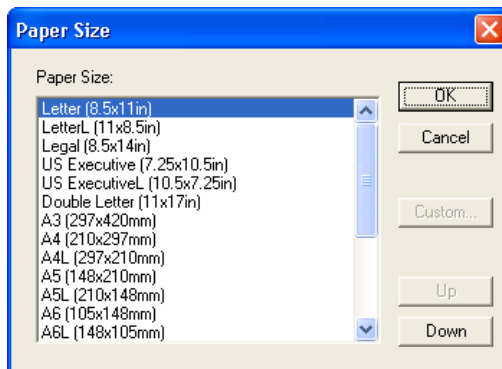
Paper Size

Paper Size:

Letter (8.5x11in)
LetterL (11x8.5in)
Legal (8.5x14in)
US Executive (7.25x10.5in)
US ExecutiveL (10.5x7.25in)
Double Letter (11x17in)
A3 (297x420mm)
A4 (210x297mm)
A4L (297x210mm)
A5 (148x210mm)
A5L (210x148mm)
A6 (105x148mm)
A6L (148x105mm)

OK
Cancel
Custom...
Up
Down